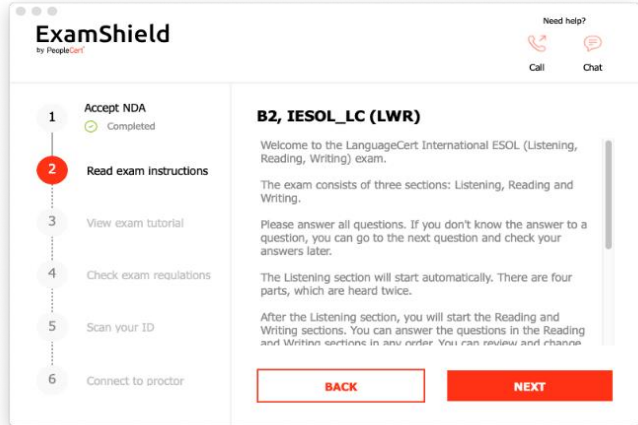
ExamShield
by PeopleCert

Need help?
Call
Chat

1
Accept NDA
Completed

2
Read exam instructions

3
View exam tutorial

4
Check exam regulations

5
Scan your ID

6
Connect to proctor

B2, IESOL_LC (LWR)

Welcome to the LanguageCert International ESOL (Listening, Reading, Writing) exam.

The exam consists of three sections: Listening, Reading and Writing.

Please answer all questions. If you don't know the answer to a question, you can go to the next question and check your answers later.

The Listening section will start automatically. There are four parts, which are heard twice.

After the Listening section, you will start the Reading and Writing sections. You can answer the questions in the Reading and Writing sections in any order. You can review and change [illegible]

BACK

NEXT